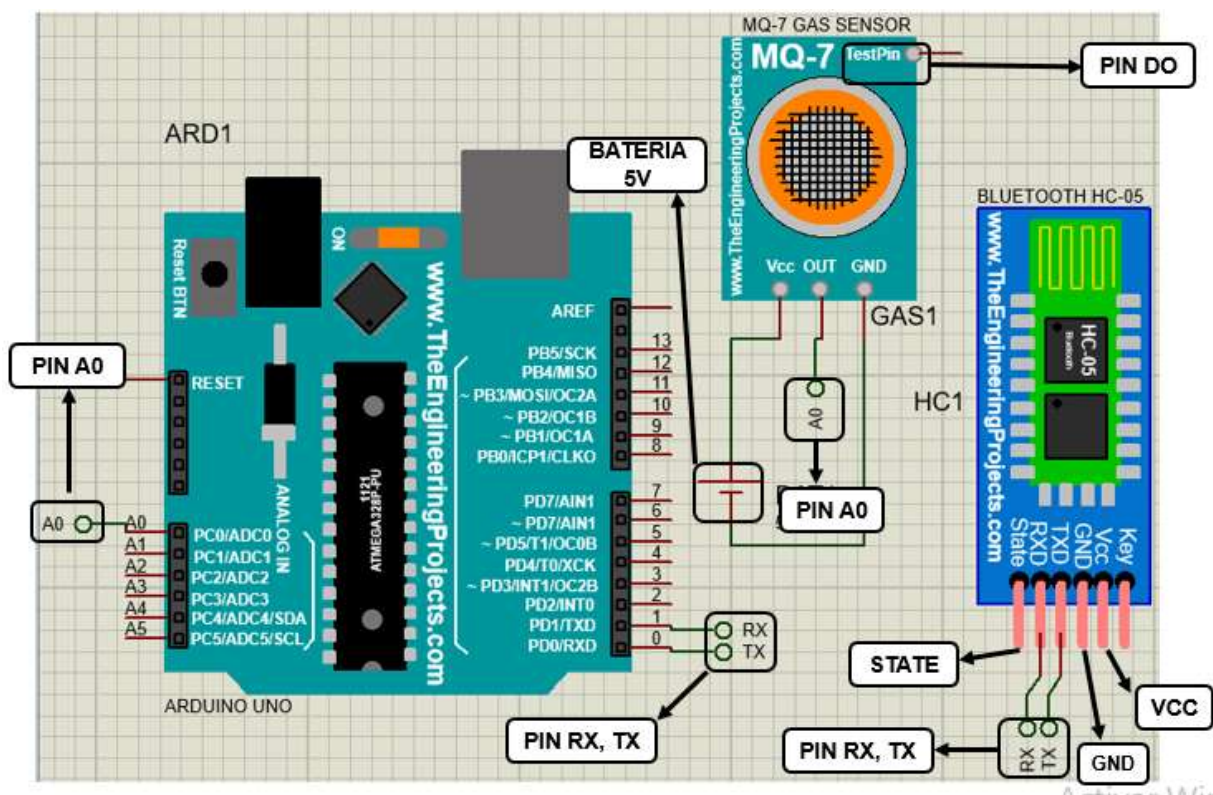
MQ-7 GAS SENSOR
MQ-7
TestPin
www.TheEngineeringProjects.com
PIN DO
ARD1
BATERIA 5V
BLUETOOTH HC-05
Vcc OUT GND
GAS1
Reset BTN
ON
www.TheEngineeringProjects.com
AREF
PB5/SCK 13
PB4/MISO 12
~ PB3/MOSI/OC2A 11
~ PB2/OC1B 10
~ PB1/OC1A 9
PB0/ICP1/CLKO 8
PIN A0
RESET
A0
HC1
HC-05
ANALOG IN
1121
ATMEGA328P-PU
PD7/AIN1 7
~ PD7/AIN1 6
~ PD5/T1/OC0B 5
PD4/T0/XCK 4
~ PD3/INT1/OC2B 3
PD2/INT0 2
PD1/TXD 1
PD0/RXD 0
PIN A0
A0
A0
A1
A2
A3
A4
A5
PC0/ADC0
PC1/ADC1
PC2/ADC2
PC3/ADC3
PC4/ADC4/SDA
PC5/ADC5/SCL
www.TheEngineeringProjects.com
State RXD TXD GND Vcc Key
RX
TX
ARDUINO UNO
STATE
VCC
PIN RX, TX
PIN RX, TX
RX TX
GND
Activar Wi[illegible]